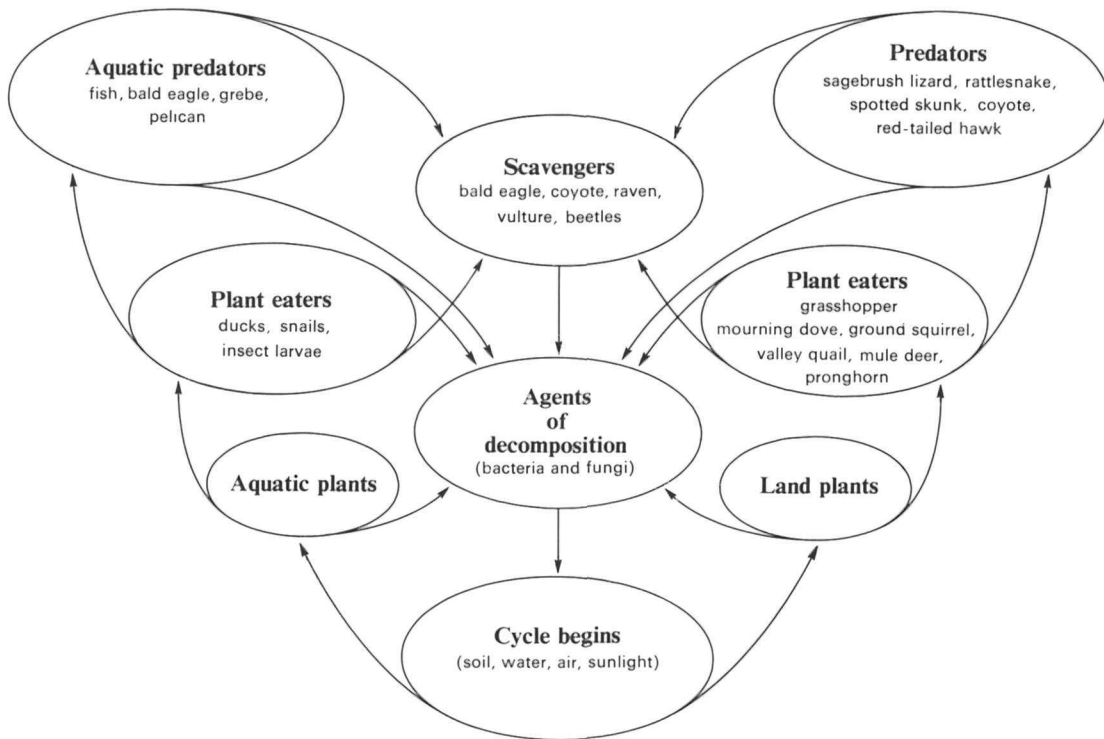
Aquatic predators
fish, bald eagle, grebe, pelican

Predators
sagebrush lizard, rattlesnake, spotted skunk, coyote, red-tailed hawk

Scavengers
bald eagle, coyote, raven, vulture, beetles

Plant eaters
ducks, snails, insect larvae

Plant eaters
grasshopper
mourning dove, ground squirrel, valley quail, mule deer, pronghorn

Agents
of
decomposition
(bacteria and fungi)

Aquatic plants

Land plants

Cycle begins
(soil, water, air, sunlight)